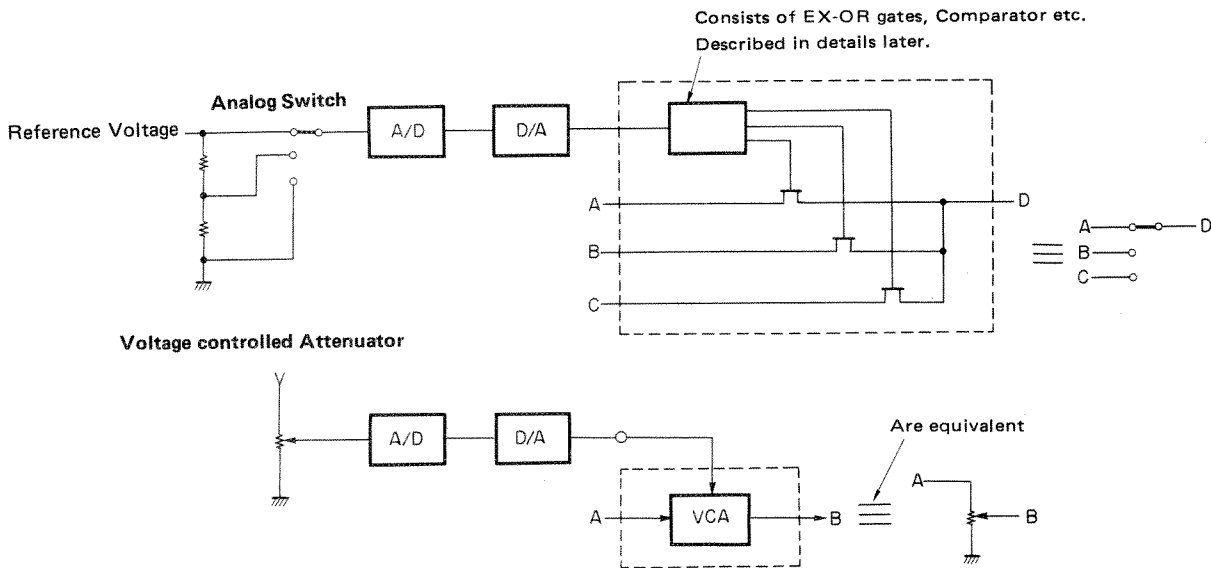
Consists of EX-OR gates, Comparator etc. Described in details later.

Analog Switch

Reference Voltage

A/D

D/A

A

B

C

D

A

D

B

C

Voltage controlled Attenuator

A/D

D/A

Are equivalent

A

VCA

B

A

B